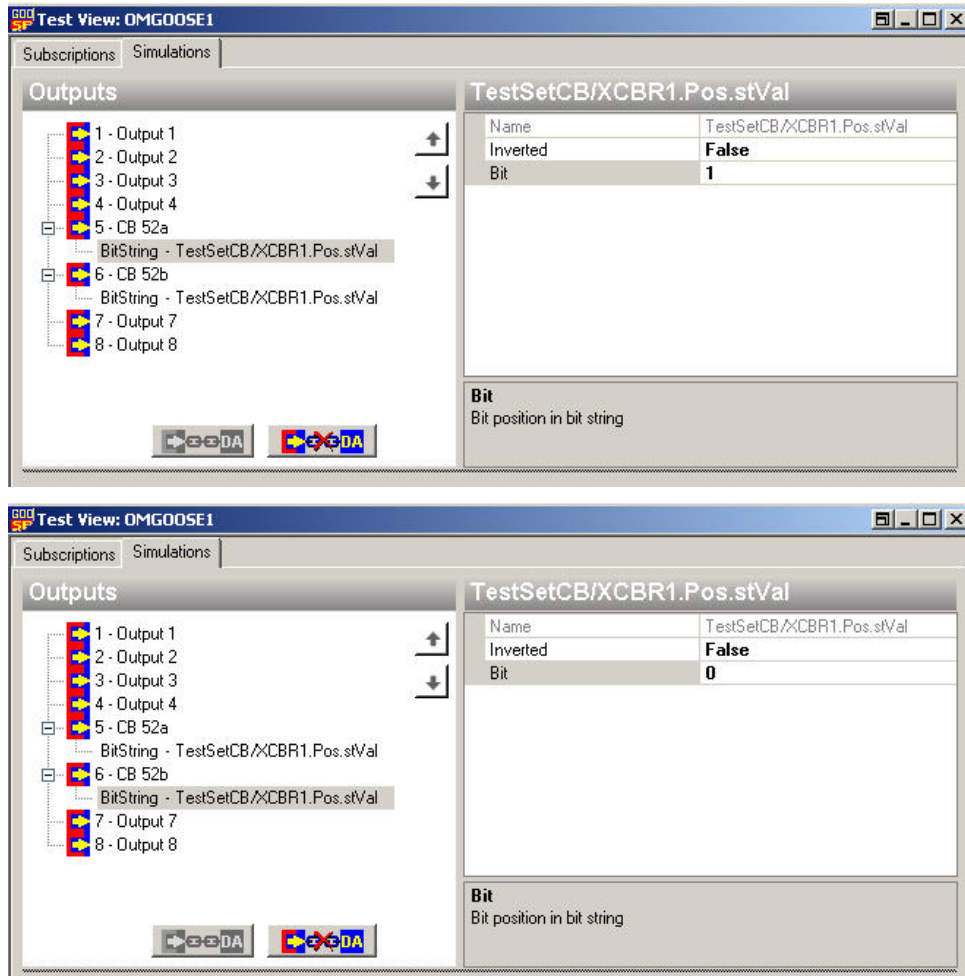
Test View: OMGOOSE1

Subscriptions Simulations

Outputs

1 - Output 1
2 - Output 2
3 - Output 3
4 - Output 4
5 - CB 52a
BitString - TestSetCB/XCBR1.Pos.stVal
6 - CB 52b
BitString - TestSetCB/XCBR1.Pos.stVal
7 - Output 7
8 - Output 8

DA DA

TestSetCB/XCBR1.Pos.stVal

| Name | TestSetCB/XCBR1.Pos.stVal |
|---|---|
| Inverted | False |
| Bit | 1 |

Bit
Bit position in bit string

Test View: OMGOOSE1

Subscriptions Simulations

Outputs

1 - Output 1
2 - Output 2
3 - Output 3
4 - Output 4
5 - CB 52a
BitString - TestSetCB/XCBR1.Pos.stVal
6 - CB 52b
BitString - TestSetCB/XCBR1.Pos.stVal
7 - Output 7
8 - Output 8

DA DA

TestSetCB/XCBR1.Pos.stVal

| Name | TestSetCB/XCBR1.Pos.stVal |
|---|---|
| Inverted | False |
| Bit | 0 |

Bit
Bit position in bit string